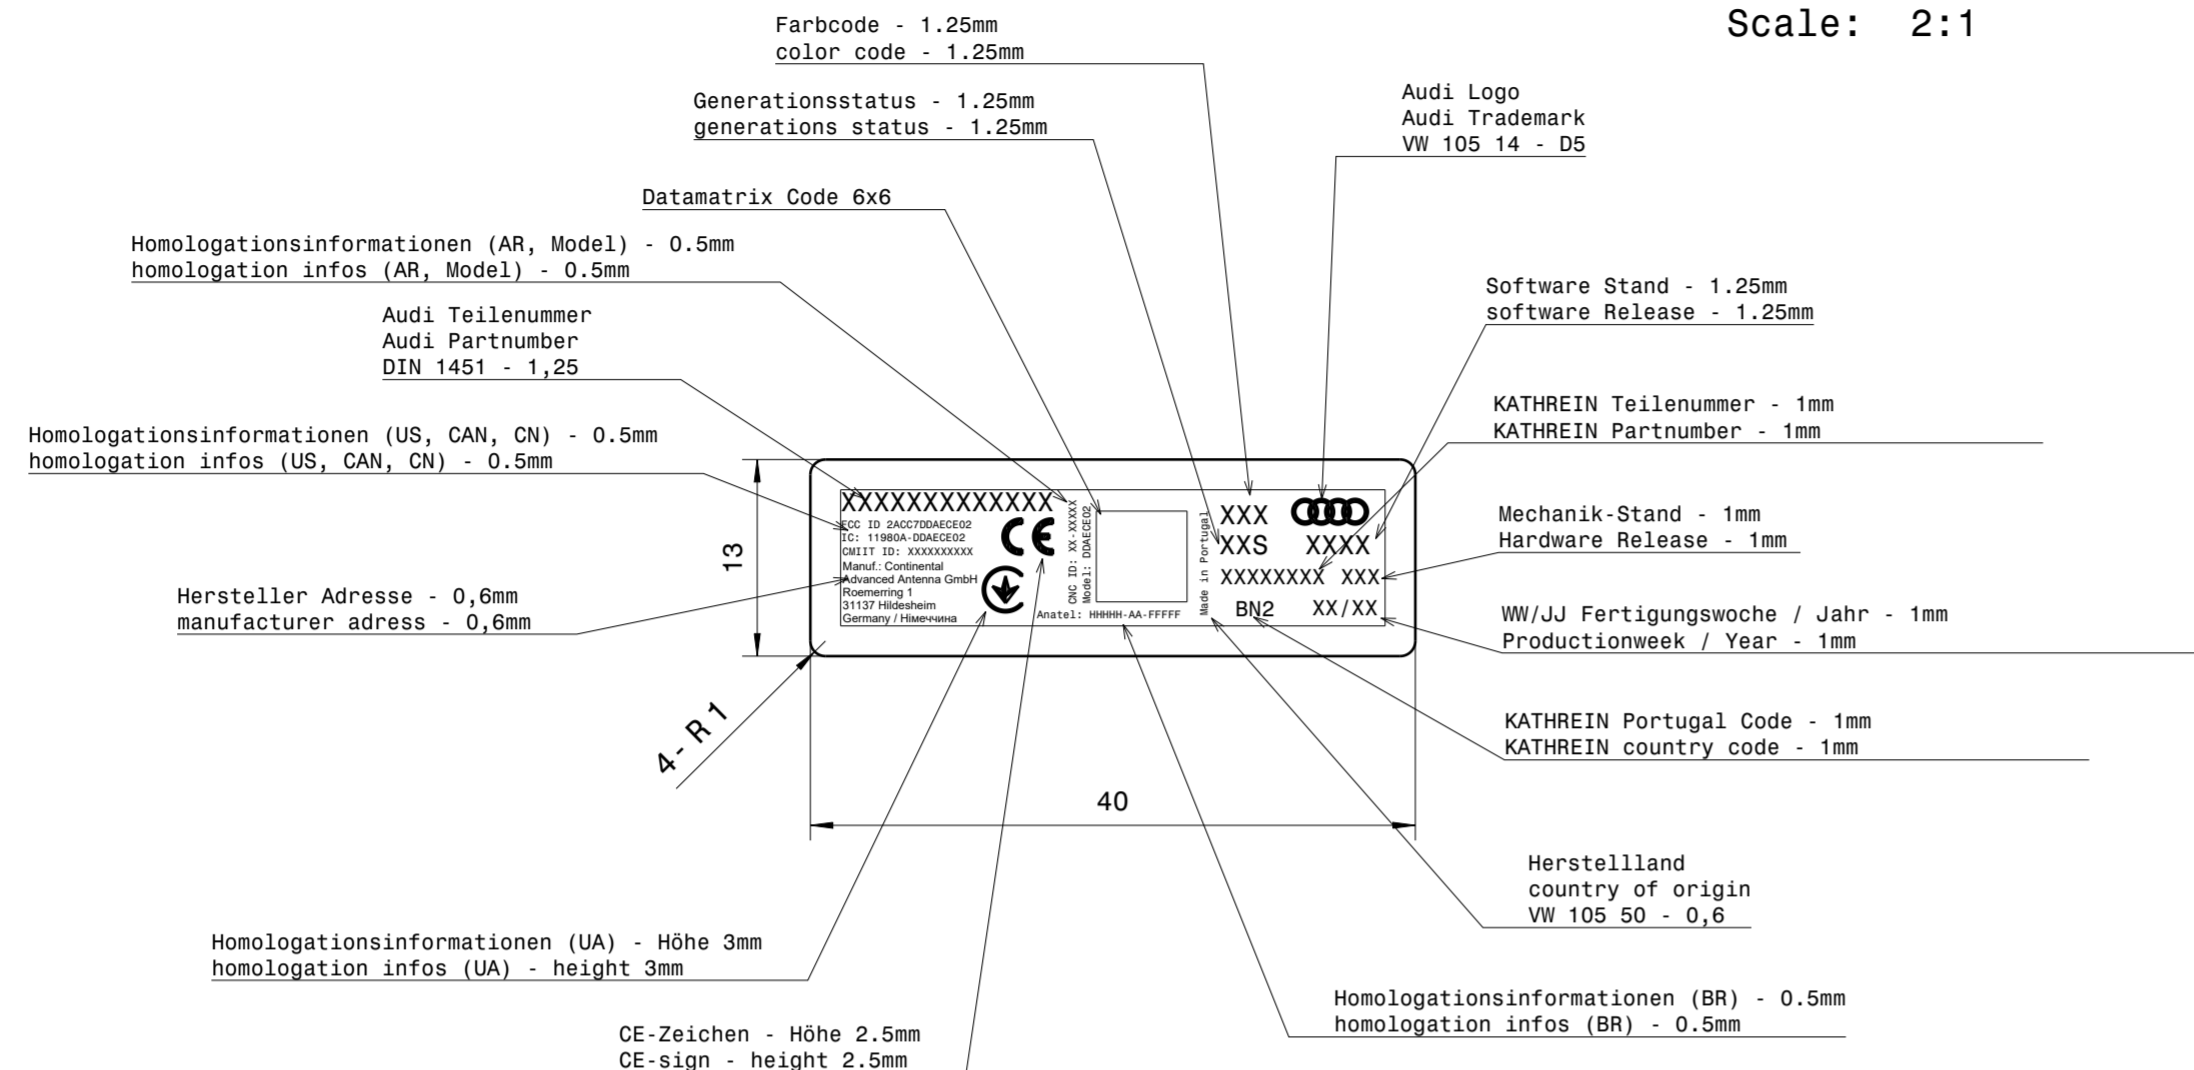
Farbcode - 1.25mm
color code - 1.25mm

Scale: 2:1

Generationsstatus - 1.25mm
generations status - 1.25mm

Audi Logo
Audi Trademark
VW 105 14 - D5

Datamatrix Code 6x6

Homologationsinformationen (AR, Model) - 0.5mm
homologation infos (AR, Model) - 0.5mm

Software Stand - 1.25mm
software Release - 1.25mm

Audi Teilenummer
Audi Partnumber
DIN 1451 - 1,25

KATHREIN Teilenummer - 1mm
KATHREIN Partnumber - 1mm

Homologationsinformationen (US, CAN, CN) - 0.5mm
homologation infos (US, CAN, CN) - 0.5mm

XXXXXXXXXXXXX
FCC ID 2ACC7DDAECE02
IC: 11980A-DDAECE02
CMIIT ID: XXXXXXXXXX
Manuf.: Continental
Advanced Antenna GmbH
Roemerring 1
31137 Hildesheim
Germany / Німеччина

CNC ID: XX-XXXXX
Model: DDAECE02

Anatel: HHHHH-AA-FFFFF

Made in Portugal

XXX
XXS XXXX
XXXXXXXX XXX
BN2 XX/XX

13

Mechanik-Stand - 1mm
Hardware Release - 1mm

Hersteller Adresse - 0,6mm
manufacturer adress - 0,6mm

WW/JJ Fertigungswoche / Jahr - 1mm
Productionweek / Year - 1mm

4- R1

KATHREIN Portugal Code - 1mm
KATHREIN country code - 1mm

40

Herstellland
country of origin
VW 105 50 - 0,6

Homologationsinformationen (UA) - Höhe 3mm
homologation infos (UA) - height 3mm

Homologationsinformationen (BR) - 0.5mm
homologation infos (BR) - 0.5mm

CE-Zeichen - Höhe 2.5mm
CE-sign - height 2.5mm